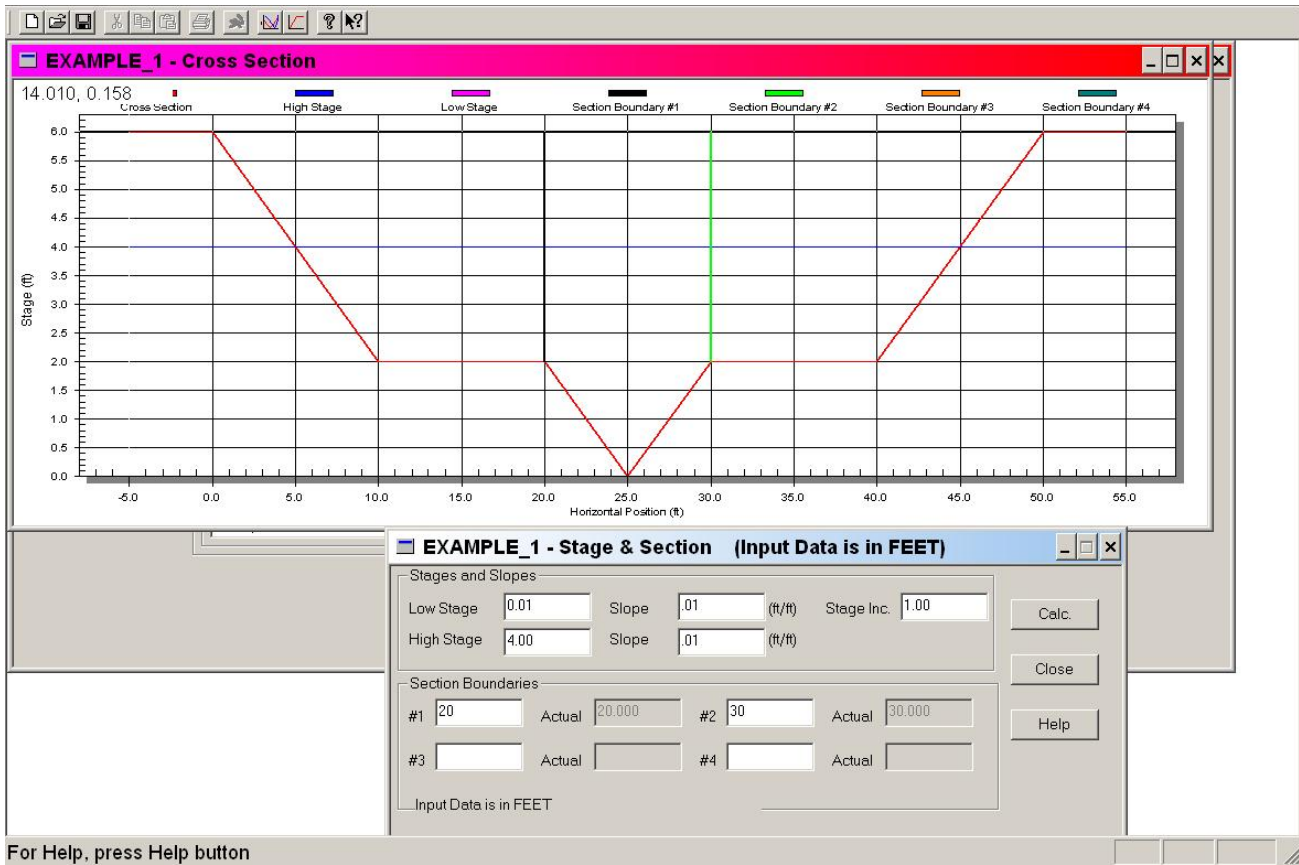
EXAMPLE_1 - Cross Section

14.010, 0.158

Cross Section
High Stage
Low Stage
Section Boundary #1
Section Boundary #2
Section Boundary #3
Section Boundary #4

Stage (ft)

6.0
5.5
5.0
4.5
4.0
3.5
3.0
2.5
2.0
1.5
1.0
0.5
0.0

-5.0 0.0 5.0 10.0 15.0 20.0 25.0 30.0 35.0 40.0 45.0 50.0 55.0

Horizontal Position (ft)

EXAMPLE_1 - Stage & Section (Input Data is in FEET)

Stages and Slopes

Low Stage 0.01 Slope .01 (ft/ft) Stage Inc. 1.00

High Stage 4.00 Slope .01 (ft/ft)

Calc.

Close

Section Boundaries

#1 20 Actual 20.000 #2 30 Actual 30.000

#3 Actual #4 Actual

Help

Input Data is in FEET

For Help, press Help button